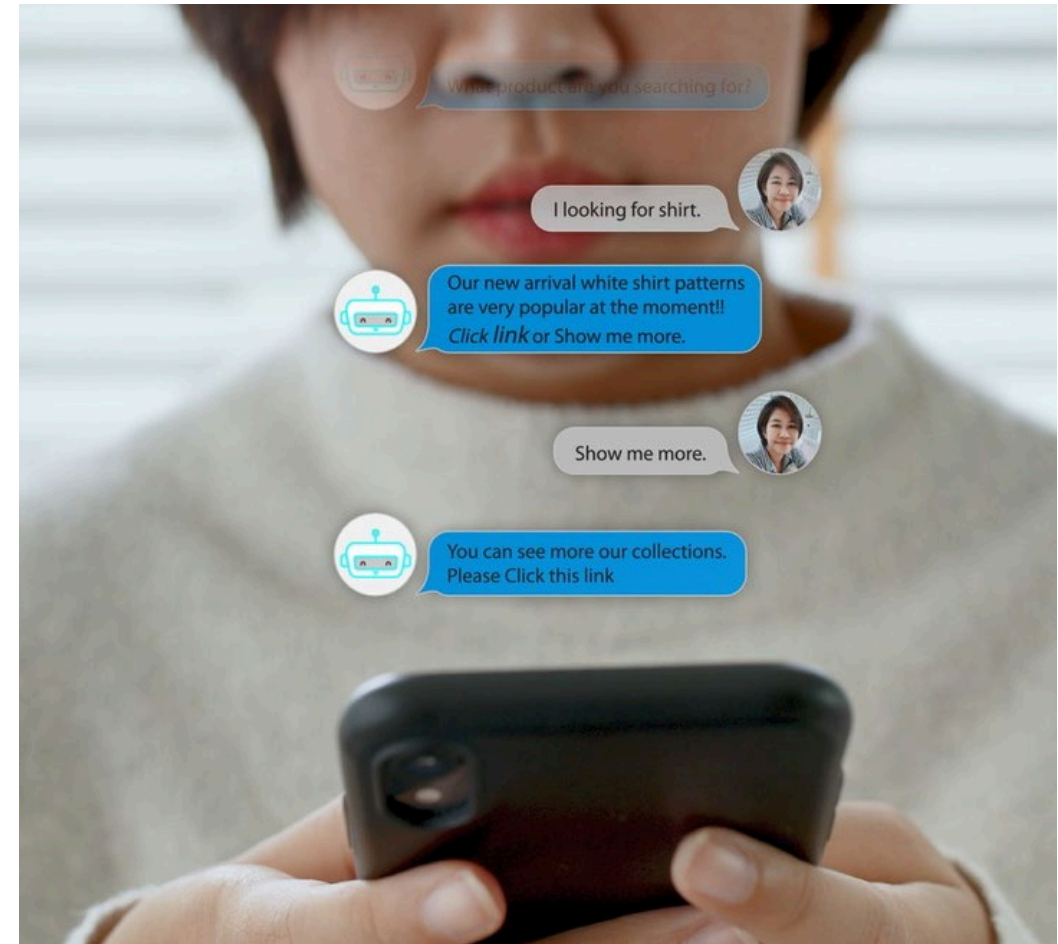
What product are you searching for?

I looking for shirt.

Our new arrival white shirt patterns are very popular at the moment!! Click link or Show me more.

Show me more.

You can see more our collections. Please Click this link